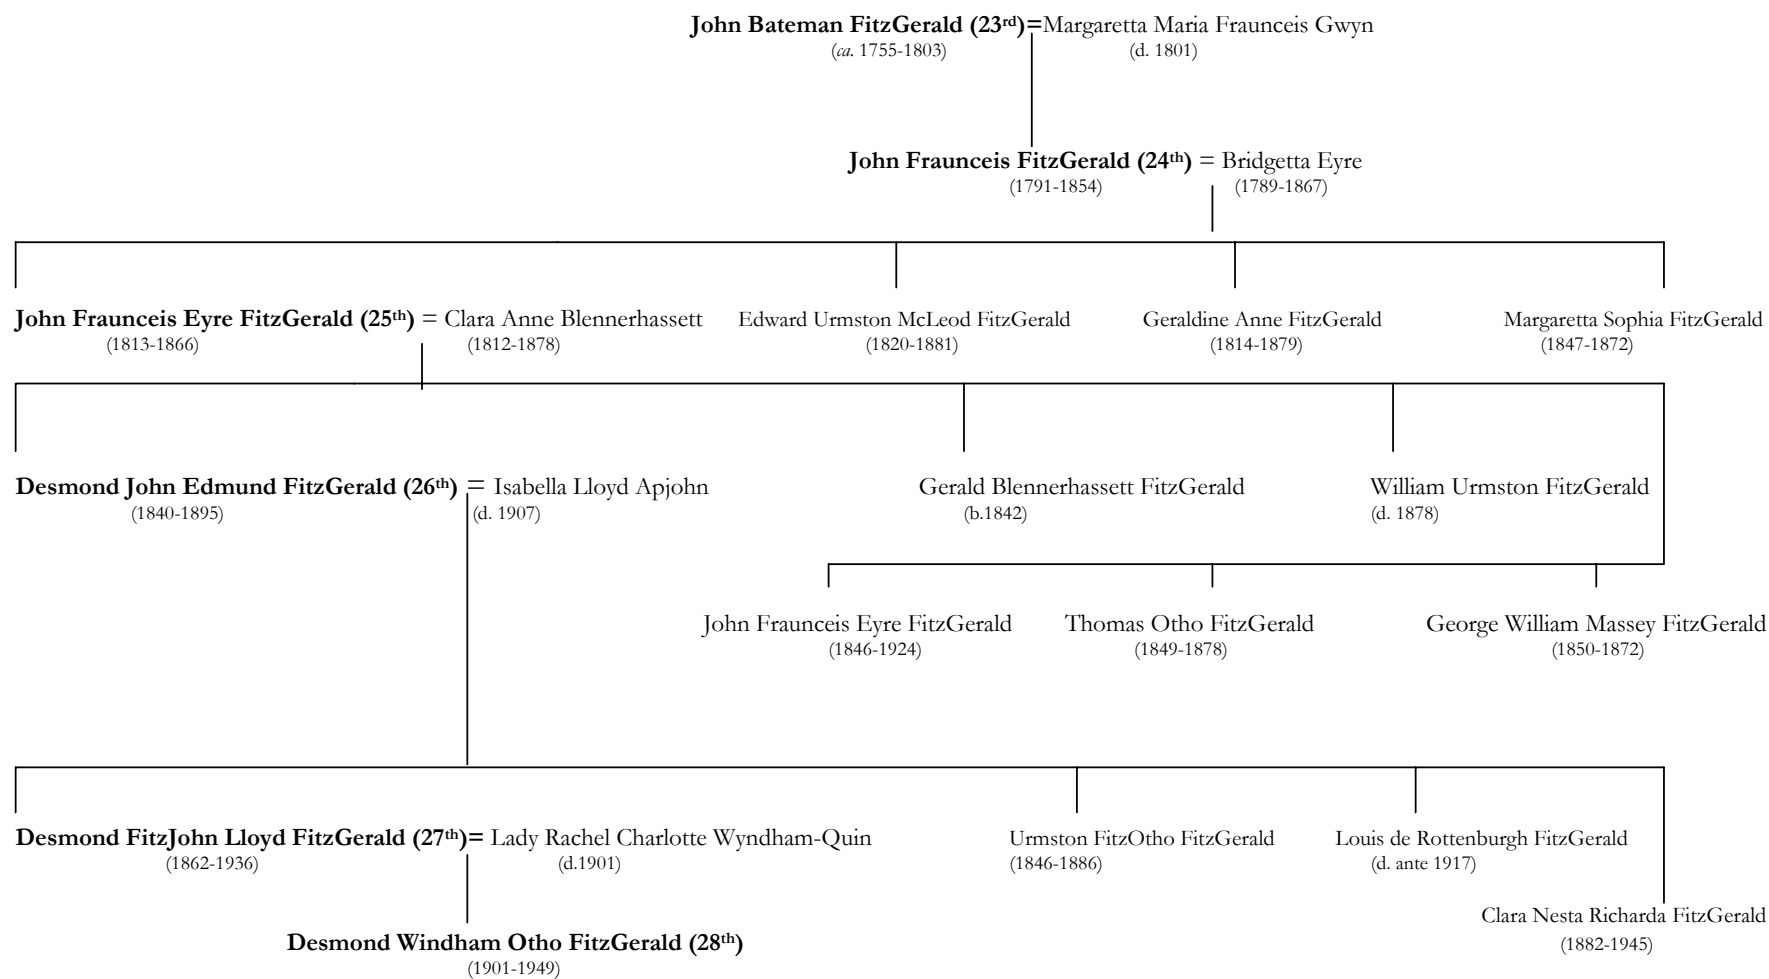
**John Bateman FitzGerald (23$^{rd}$)**=Margaretta Maria Fraunceis Gwyn
(*ca.* 1755-1803) (d. 1801)

**John Fraunceis FitzGerald (24$^{th}$)** = Bridgetta Eyre
(1791-1854) (1789-1867)

**John Fraunceis Eyre FitzGerald (25$^{th}$)** = Clara Anne Blennerhassett
(1813-1866) (1812-1878)

Edward Urmston McLeod FitzGerald
(1820-1881)

Geraldine Anne FitzGerald
(1814-1879)

Margaretta Sophia FitzGerald
(1847-1872)

**Desmond John Edmund FitzGerald (26$^{th}$)** = Isabella Lloyd Apjohn
(1840-1895) (d. 1907)

Gerald Blennerhassett FitzGerald
(b.1842)

William Urmston FitzGerald
(d. 1878)

John Fraunceis Eyre FitzGerald
(1846-1924)

Thomas Otho FitzGerald
(1849-1878)

George William Massey FitzGerald
(1850-1872)

**Desmond FitzJohn Lloyd FitzGerald (27$^{th}$)**= Lady Rachel Charlotte Wyndham-Quin
(1862-1936) (d.1901)

Urmston FitzOtho FitzGerald
(1846-1886)

Louis de Rottenburgh FitzGerald
(d. ante 1917)

Clara Nesta Richarda FitzGerald
(1882-1945)

**Desmond Windham Otho FitzGerald (28$^{th}$)**
(1901-1949)